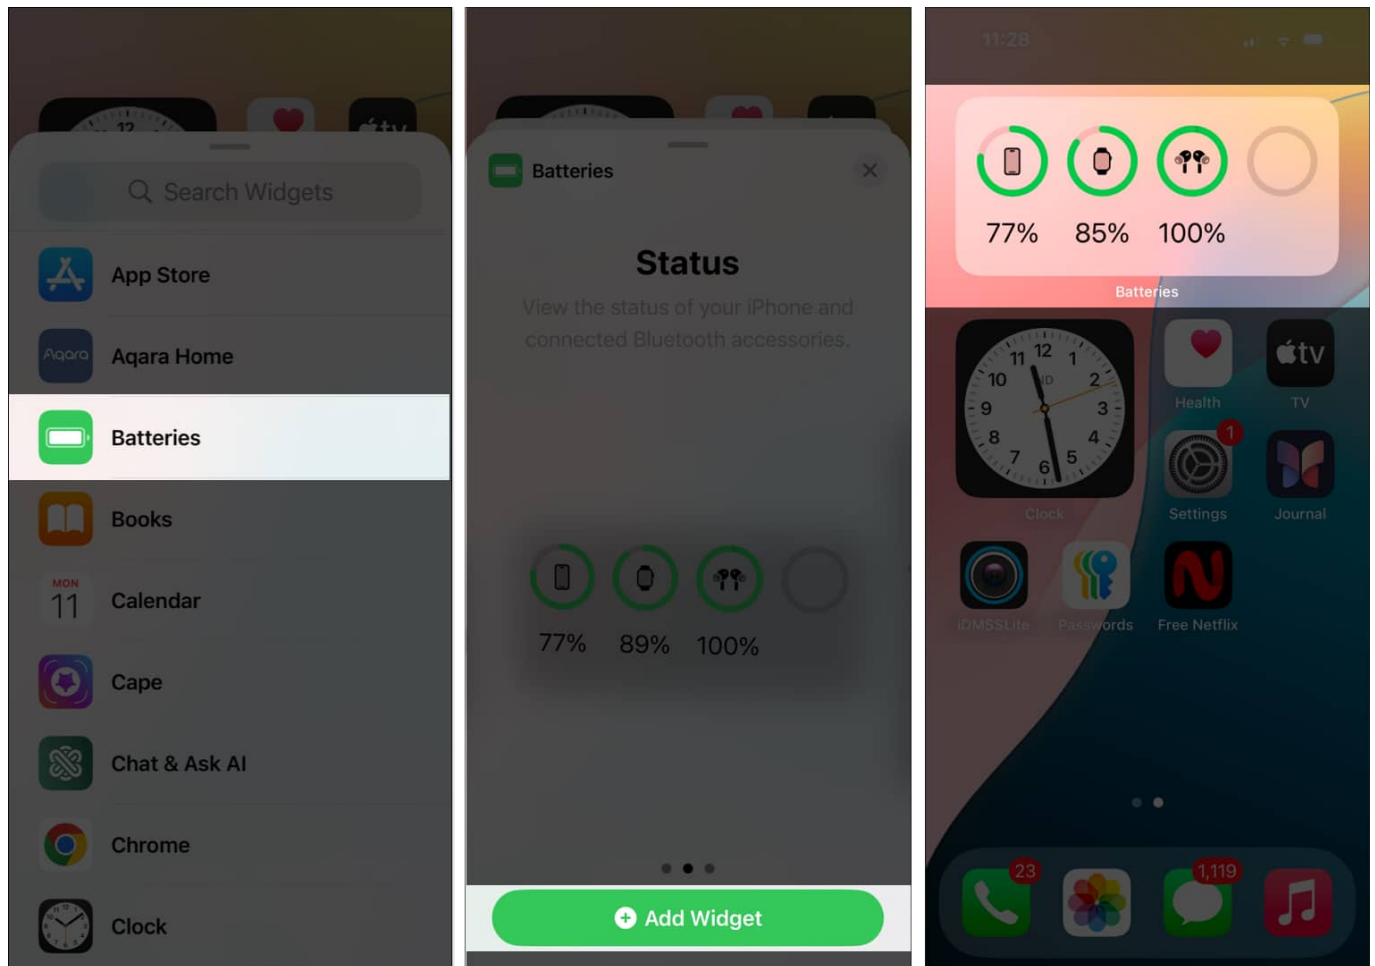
Search Widgets

App Store

Aqara Home

Batteries

Books

MON
11
Calendar

Cape

Chat & Ask AI

Chrome

Clock

Batteries

Status

View the status of your iPhone and connected Bluetooth accessories.

77%
89%
100%

Add Widget

11:28

77%
85%
100%

Batteries

12 11 1 10 2 9 3 8 4 7 6 5

Clock

Health

TV

Settings

Journal

iDMSSLite

Passwords

Free Netflix

23

1,119